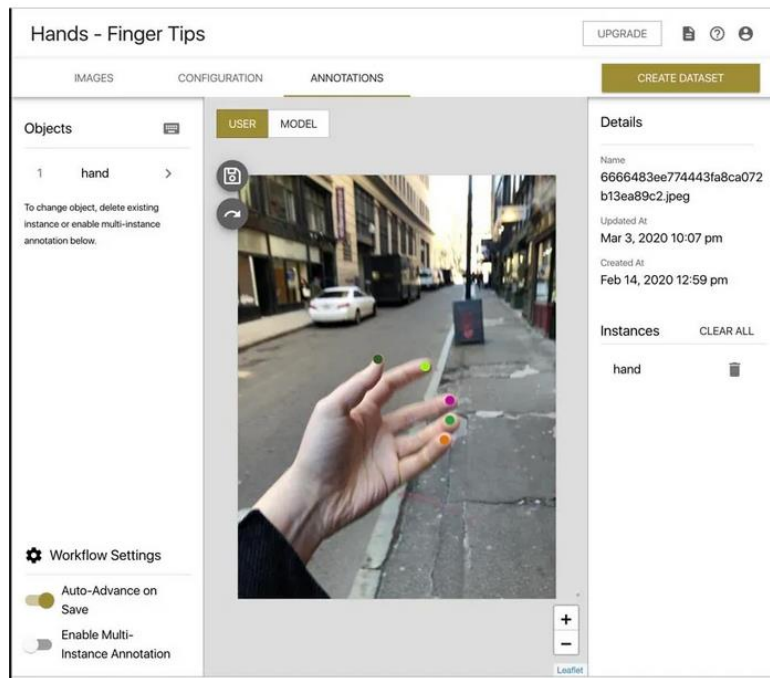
Hands - Finger Tips

UPGRADE

IMAGES CONFIGURATION ANNOTATIONS

CREATE DATASET

Objects

1 hand >

To change object, delete existing instance or enable multi-instance annotation below.

USER MODEL

Details

Name
6666483ee774443fa8ca072b13ea89c2.jpeg

Updated At
Mar 3, 2020 10:07 pm

Created At
Feb 14, 2020 12:59 pm

Instances CLEAR ALL

hand

Workflow Settings

Auto-Advance on Save

Enable Multi-Instance Annotation

+
−
Leaflet